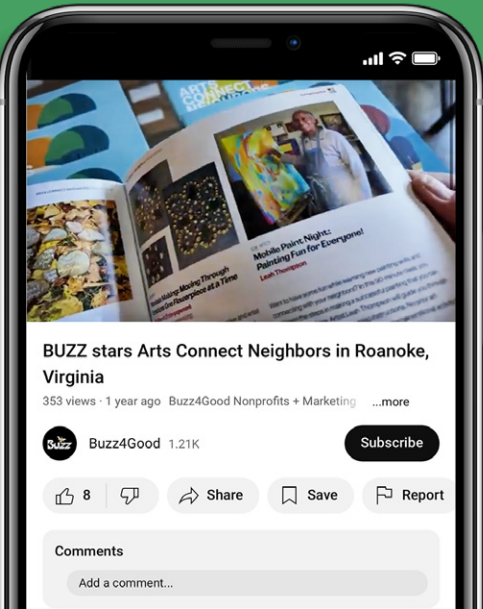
ARTS CONNECT

Mobile Paint Night: Painting Fun for Everyone!

Leah Thompson

BUZZ stars Arts Connect Neighbors in Roanoke, Virginia

353 views · 1 year ago Buzz4Good Nonprofits + Marketing ...more

BUZZ

Buzz4Good 1.21K

Subscribe

8

Share

Save

Report

Comments

Add a comment...